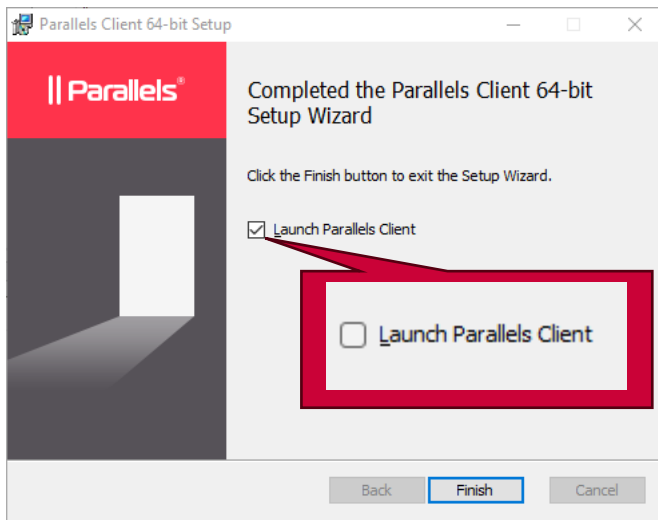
Parallels Client 64-bit Setup

|| Parallels®

Completed the Parallels Client 64-bit Setup Wizard

Click the Finish button to exit the Setup Wizard.

Launch Parallels Client

Launch Parallels Client

Back Finish Cancel